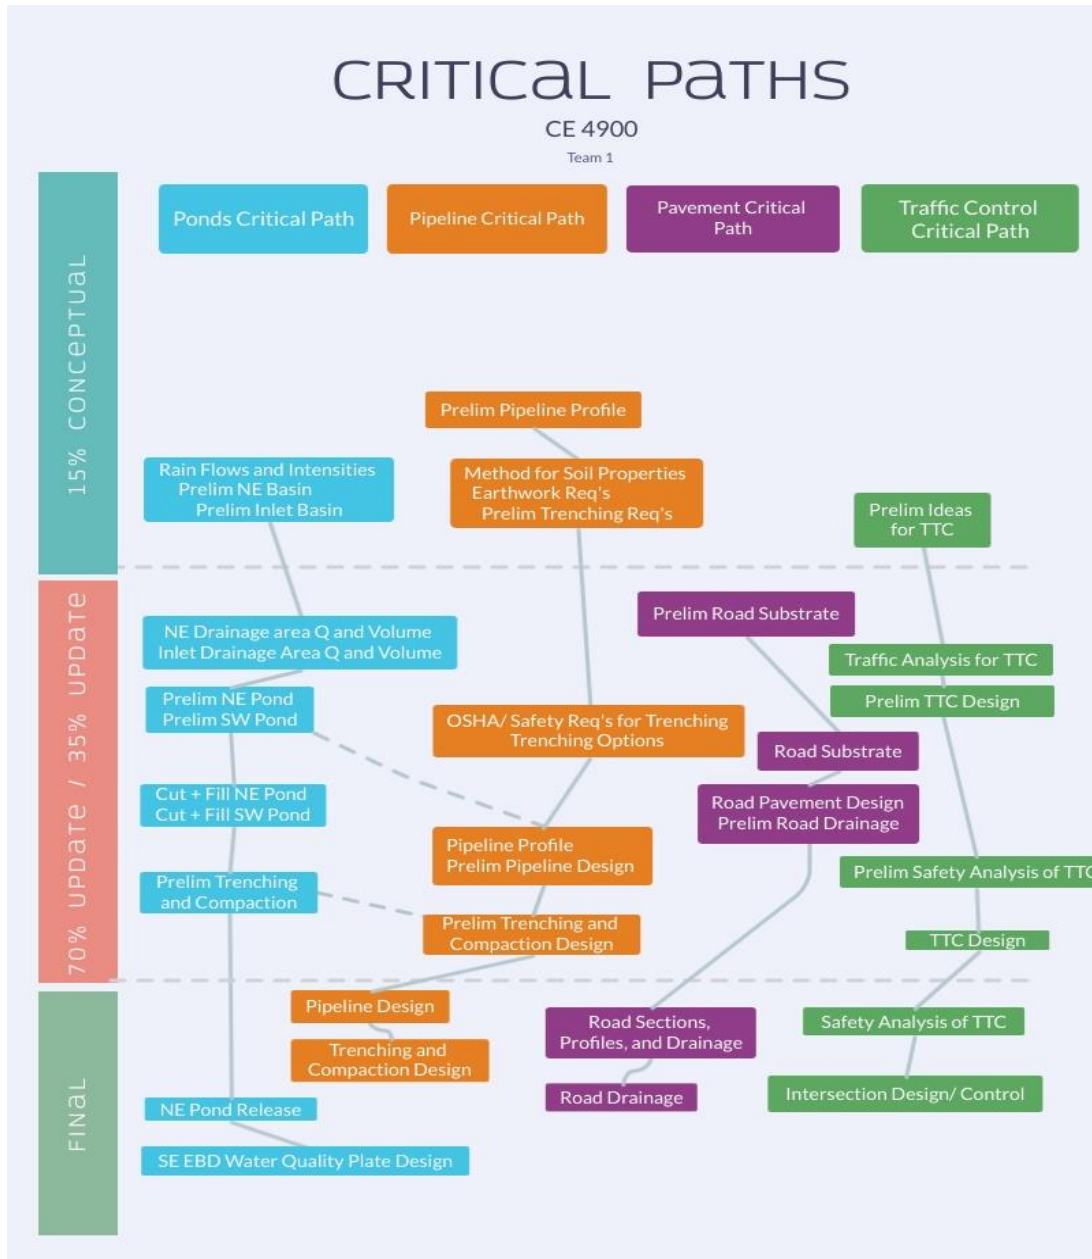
CRITICAL PATHS

CE 4900

Team 1

15% CONCEPTUAL

70% UPDATE / 35% UPDATE

FINAL

Ponds Critical Path

Pipeline Critical Path

Pavement Critical Path

Traffic Control Critical Path

Prelim Pipeline Profile

Rain Flows and Intensities
Prelim NE Basin
Prelim Inlet Basin

Method for Soil Properties
Earthwork Req's
Prelim Trenching Req's

Prelim Ideas for TTC

Prelim Road Substrate

NE Drainage area Q and Volume
Inlet Drainage Area Q and Volume

Traffic Analysis for TTC

Prelim TTC Design

Prelim NE Pond
Prelim SW Pond

OSHA/ Safety Req's for Trenching
Trenching Options

Road Substrate

Road Pavement Design
Prelim Road Drainage

Cut + Fill NE Pond
Cut + Fill SW Pond

Pipeline Profile
Prelim Pipeline Design

Prelim Safety Analysis of TT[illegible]

Prelim Trenching and Compaction

Prelim Trenching and Compaction Design

TTC Design

Pipeline Design

Road Sections, Profiles, and Drainage

Safety Analysis of TTC

Trenching and Compaction Design

Road Drainage

Intersection Design/ Control

NE Pond Release

SE EBD Water Quality Plate Design